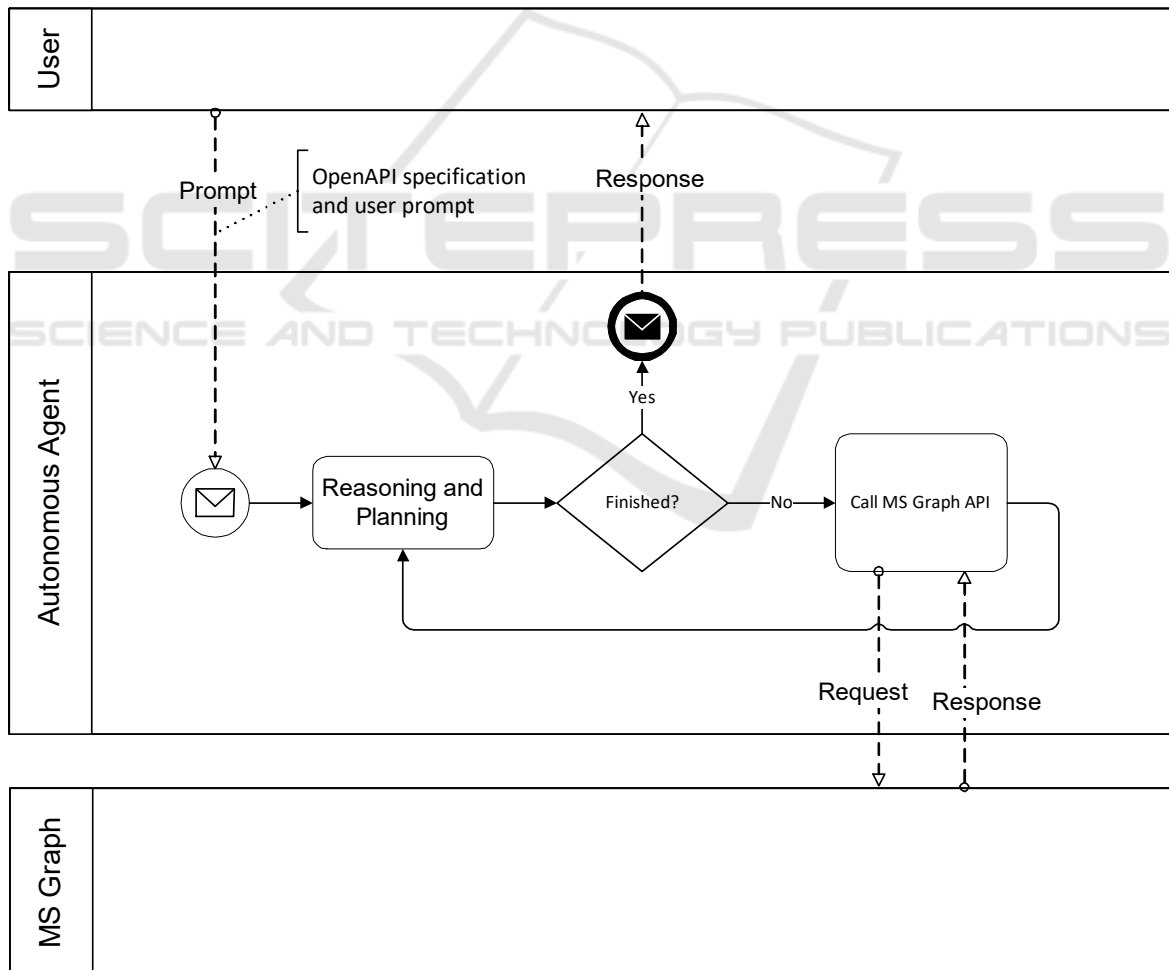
User

Prompt

OpenAPI specification and user prompt

Response

SCITEPRESS
SCIENCE AND TECHNOLOGY PUBLICATIONS

Autonomous Agent

Yes

Reasoning and Planning

Finished?

No

Call MS Graph API

Request

Response

MS Graph